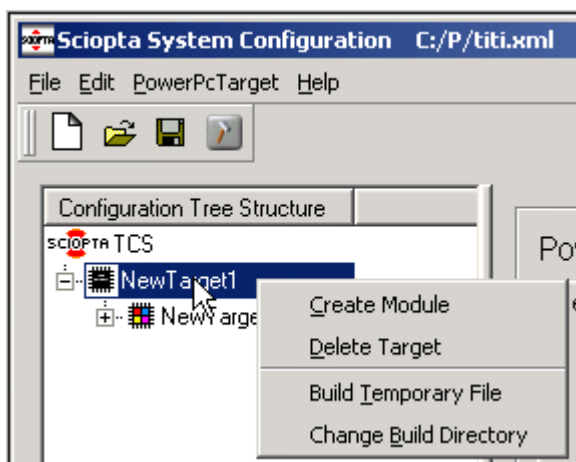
Sciopta System Configuration C:/P/titi.xml

File Edit PowerPcTarget Help

Configuration Tree Structure

SCIOPTA TCS

NewTarget1

NewTarge

Create Module

Delete Target

Build Temporary File

Change Build Directory

Pov